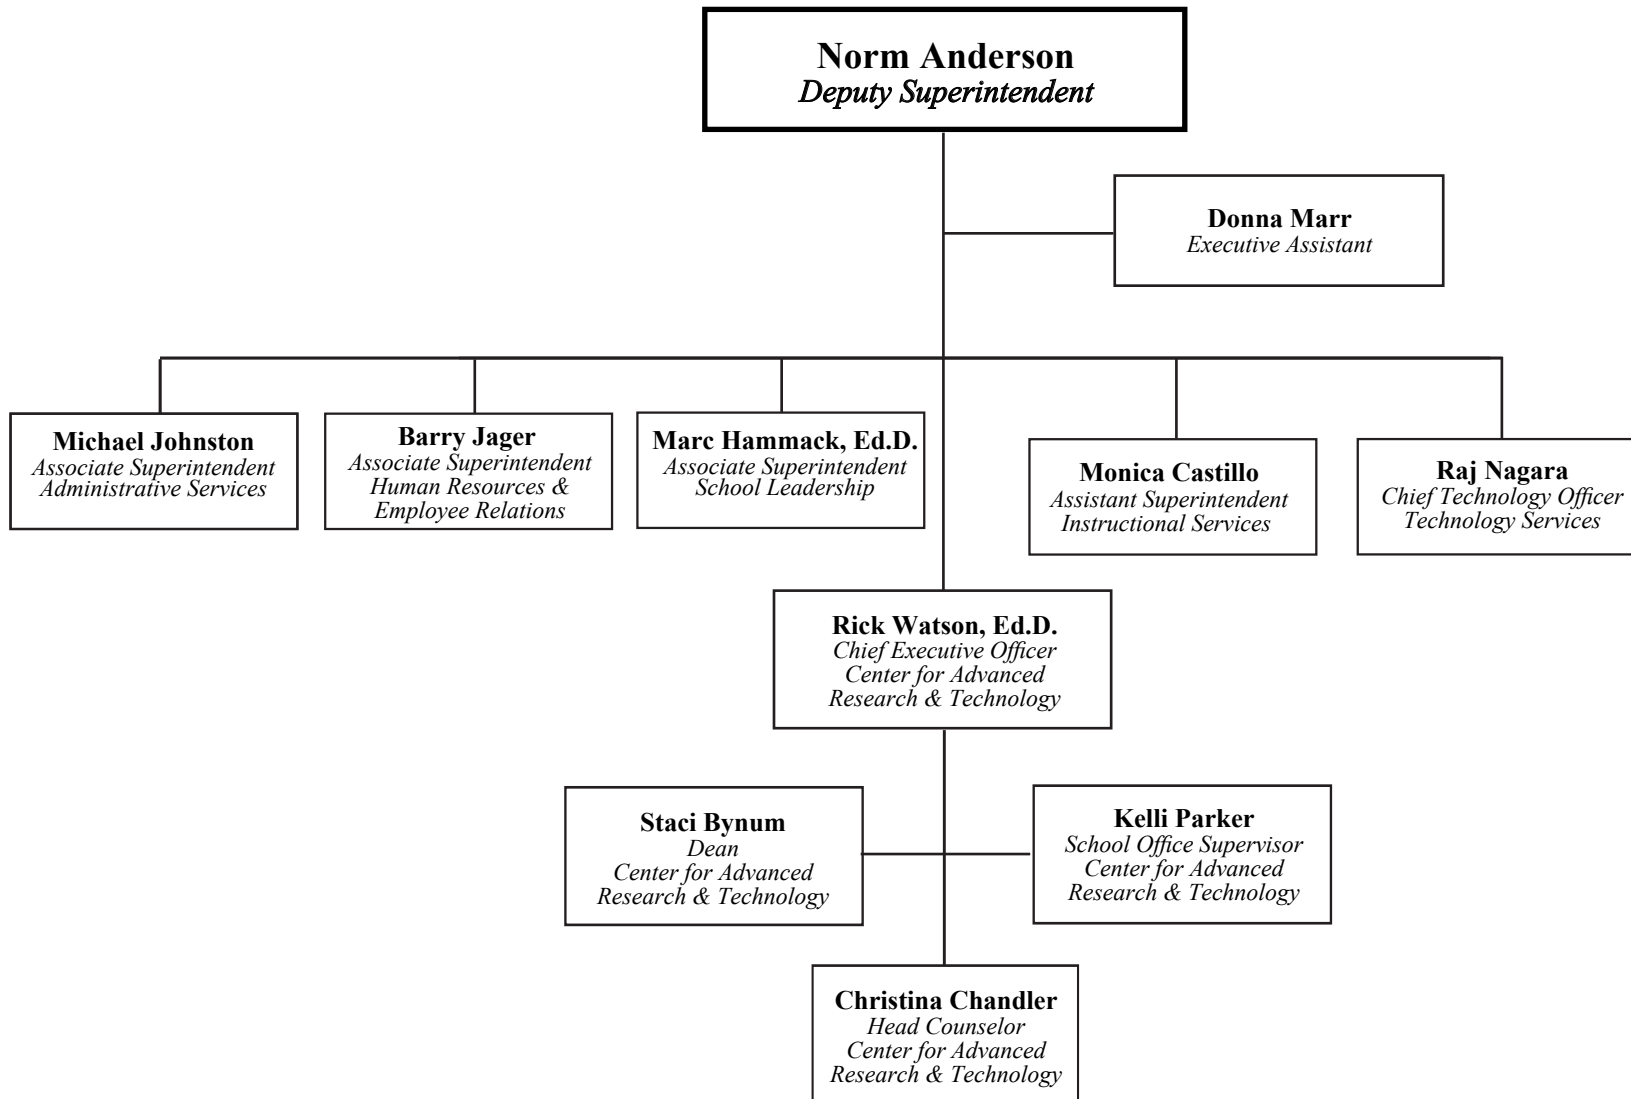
Norm Anderson
Deputy Superintendent

Donna Marr
Executive Assistant

Michael Johnston
Associate Superintendent
Administrative Services

Barry Jager
Associate Superintendent
Human Resources & Employee Relations

Marc Hammack, Ed.D.
Associate Superintendent
School Leadership

Monica Castillo
Assistant Superintendent
Instructional Services

Raj Nagara
Chief Technology Officer
Technology Services

Rick Watson, Ed.D.
Chief Executive Officer
Center for Advanced Research & Technology

Staci Bynum
Dean
Center for Advanced Research & Technology

Kelli Parker
School Office Supervisor
Center for Advanced Research & Technology

Christina Chandler
Head Counselor
Center for Advanced Research & Technology